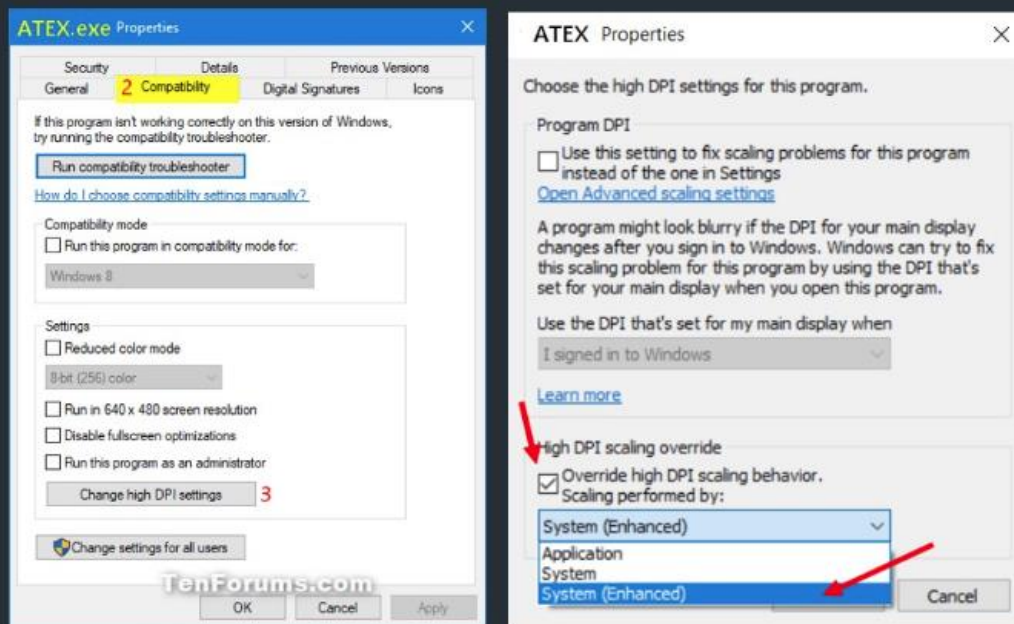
ATEX.exe Properties
×

Security
Details
Previous Versions
General
2 Compatibility
Digital Signatures
Icons

If this program isn't working correctly on this version of Windows, try running the compatibility troubleshooter.

Run compatibility troubleshooter

How do I choose compatibility settings manually?

Compatibility mode
Run this program in compatibility mode for:
Windows 8

Settings
Reduced color mode
8-bit (256) color
Run in 640 x 480 screen resolution
Disable fullscreen optimizations
Run this program as an administrator
Change high DPI settings 3

Change settings for all users

TenForums.com

OK
Cancel
Apply

ATEX Properties
×

Choose the high DPI settings for this program.

Program DPI
Use this setting to fix scaling problems for this program instead of the one in Settings
Open Advanced scaling settings

A program might look blurry if the DPI for your main display changes after you sign in to Windows. Windows can try to fix this scaling problem for this program by using the DPI that's set for your main display when you open this program.

Use the DPI that's set for my main display when
I signed in to Windows

Learn more

High DPI scaling override
Override high DPI scaling behavior.
Scaling performed by:
System (Enhanced)
Application
System
System (Enhanced)

Cancel